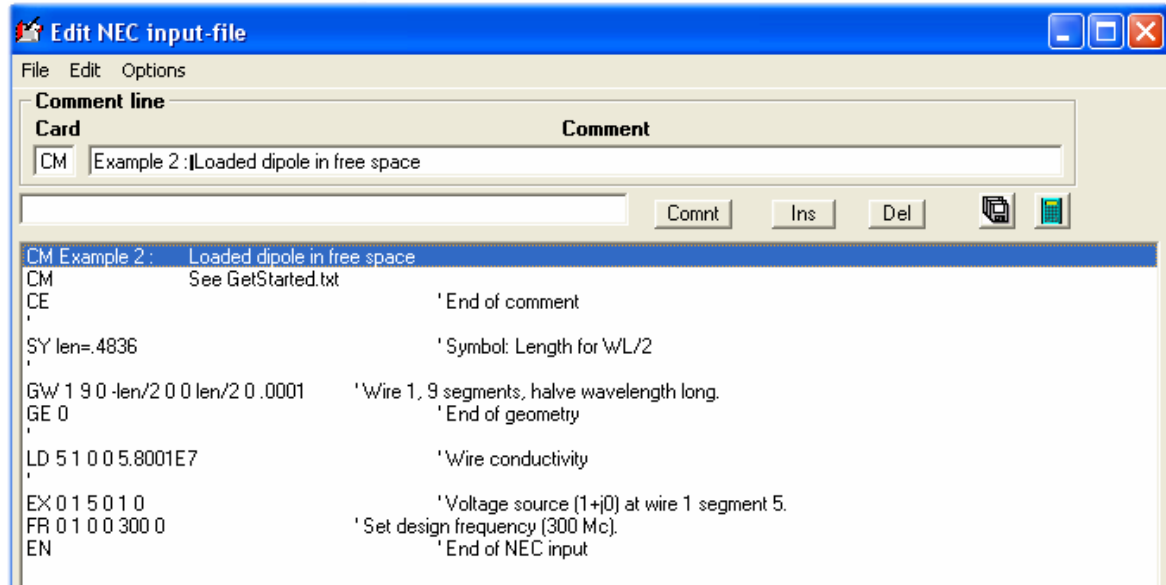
Edit NEC input-file

File Edit Options

Comment line
Card
Comment
CM
Example 2 : Loaded dipole in free space

Comnt
Ins
Del

CM Example 2 : Loaded dipole in free space
CM See GetStarted.txt
CE ' End of comment
'
SY len=.4836 ' Symbol: Length for WL/2
'
GW 1 9 0 -len/2 0 0 len/2 0 .0001 ' Wire 1, 9 segments, halve wavelength long.
GE 0 ' End of geometry
'
LD 5 1 0 0 5.8001E7 ' Wire conductivity
'
EX 0 1 5 0 1 0 ' Voltage source (1+j0) at wire 1 segment 5.
FR 0 1 0 0 300 0 ' Set design frequency (300 Mc).
EN ' End of NEC input